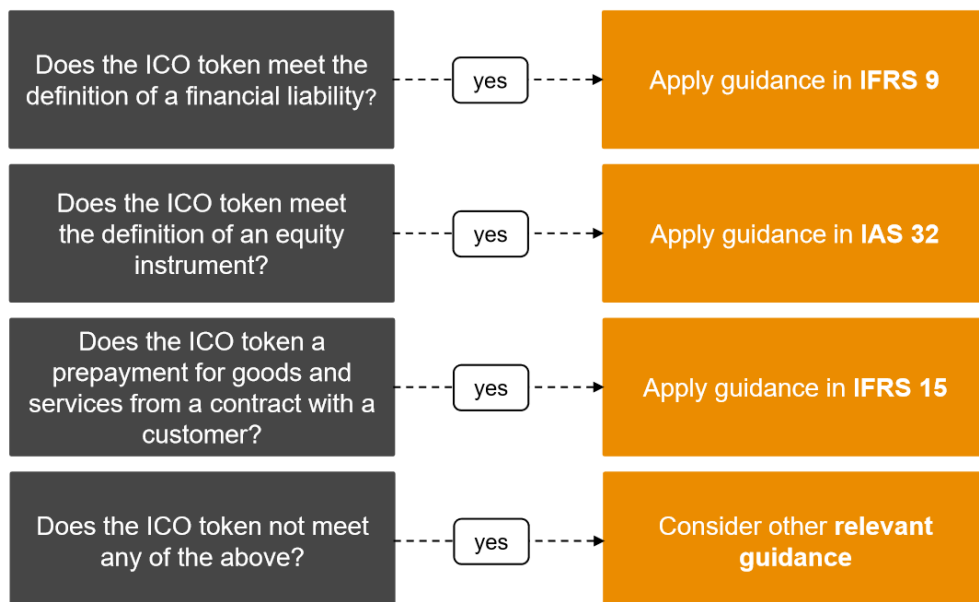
Does the ICO token meet the definition of a financial liability?

yes

Apply guidance in IFRS 9

Does the ICO token meet the definition of an equity instrument?

yes

Apply guidance in IAS 32

Does the ICO token a prepayment for goods and services from a contract with a customer?

yes

Apply guidance in IFRS 15

Does the ICO token not meet any of the above?

yes

Consider other relevant guidance